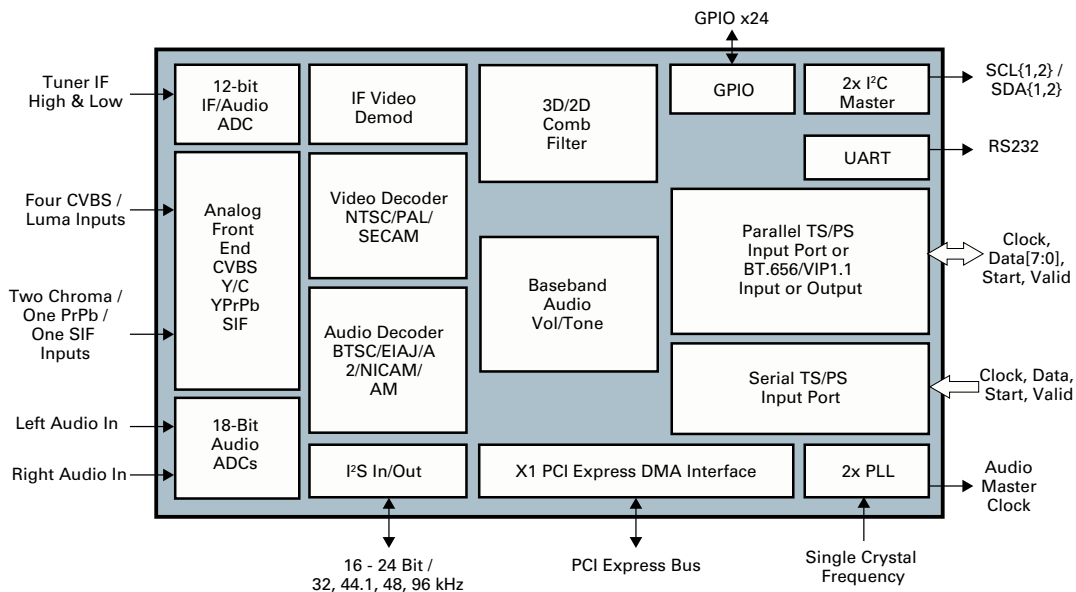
GPIO x24

Tuner IF High & Low

12-bit IF/Audio ADC

IF Video Demod

3D/2D Comb Filter

GPIO

2x I$^2$C Master

SCL{1,2} / SDA{1,2}

UART

RS232

Four CVBS / Luma Inputs

Analog Front End CVBS Y/C YPrPb SIF

Video Decoder NTSC/PAL/ SECAM

Parallel TS/PS Input Port or BT.656/VIP1.1 Input or Output

Clock, Data[7:0], Start, Valid

Two Chroma / One PrPb / One SIF Inputs

Baseband Audio Vol/Tone

Audio Decoder BTSC/EIAJ/A 2/NICAM/ AM

Serial TS/PS Input Port

Clock, Data, Start, Valid

Left Audio In

18-Bit Audio ADCs

Right Audio In

I$^2$S In/Out

X1 PCI Express DMA Interface

2x PLL

Audio Master Clock

16 - 24 Bit / 32, 44.1, 48, 96 kHz

PCI Express Bus

Single Crystal Frequency